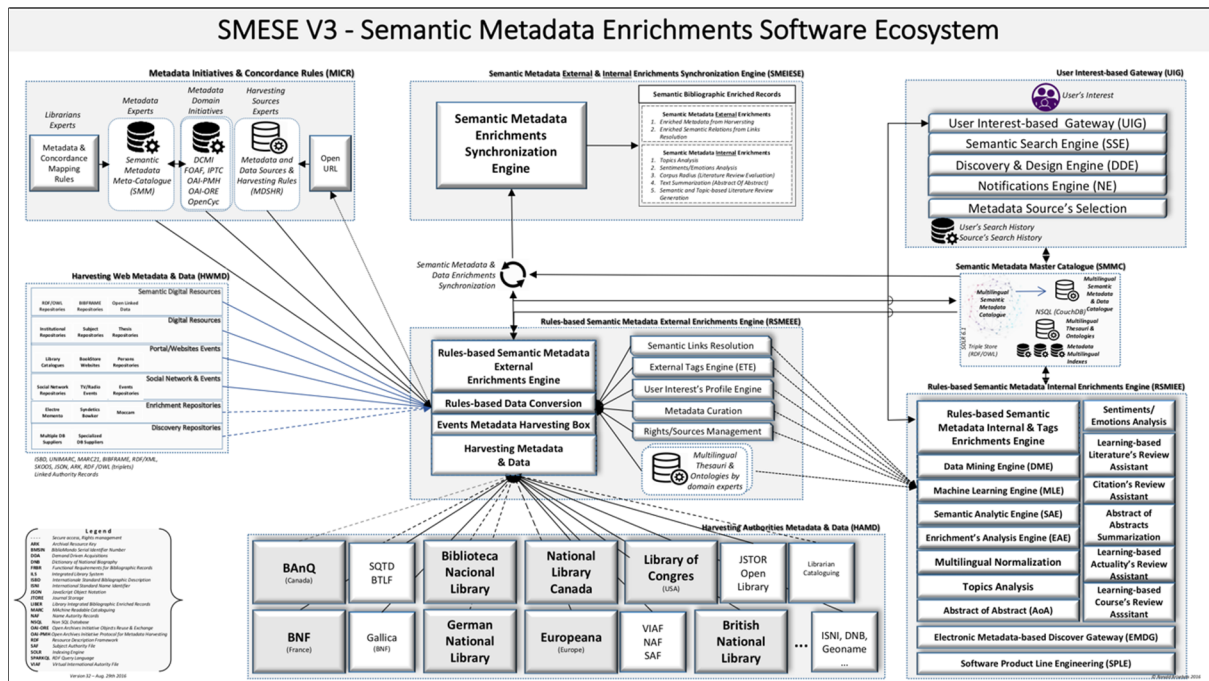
SMESE V3 - Semantic Metadata Enrichments Software Ecosystem

Metadata Initiatives & Concordance Rules (MICR)

Librarians Experts

Metadata & Concordance Mapping Rules

Metadata Experts

Semantic Metadata Meta-Catalogue (SMM)

Metadata Domain Initiatives

DCMI FOAF, IPTC OAI-PMH OAI-ORE OpenCyc

Harvesting Sources Experts

Metadata and Data Sources & Harvesting Rules (MDSHR)

Open URL

Semantic Metadata External & Internal Enrichments Synchronization Engine (SMEIESE)

Semantic Metadata Enrichments Synchronization Engine

Semantic Bibliographic Enriched Records

Semantic Metadata External Enrichments
1. Enriched Metadata from Harvesting
2. Enriched Semantic Relations from Links Resolution

Semantic Metadata Internal Enrichments
1. Topics Analysis
2. Sentiments/Emotions Analysis
3. Corpus Radius (Literature Review Evaluation)
4. Text Summarization (Abstract Of Abstract)
5. Semantic and Topic based Literature Review Generation

User Interest-based Gateway (UIG)

User's Interest

User Interest-based Gateway (UIG)

Semantic Search Engine (SSE)

Discovery & Design Engine (DDE)

Notifications Engine (NE)

Metadata Source's Selection

User's Search History
Source's Search History

Harvesting Web Metadata & Data (HWMD)

Semantic Digital Resources

RDF/OWL Repositories | BIBFRAME Repositories | Open Linked Data

Digital Resources

Institutional Repositories | Subject Repositories | Thesis Repositories

Portal/Websites Events

Library Catalogues | Bookstore Websites | Persons Repositories

Social Network & Events

Social Network Repositories | TV/Radio Events | Events Repositories

Enrichment Repositories

Electre Memento | Syndetics Bowker | Mascam

Discovery Repositories

Multiple DB Suppliers | Specialized DB Suppliers

ISBD, UNIMARC, MARC21, BIBFRAME, RDF/XML, SKOS, JSON, ARK, RDF/OWL (triplets)
Linked Authority Records

Semantic Metadata & Data Enrichments Synchronization

Semantic Metadata Master Catalogue (SMMC)

Multilingual Semantic Metadata Catalogue

SOLR 4.3

Triple Store (RDF/OWL)

Multilingual Semantic Metadata & Data Catalogue

NSQL (CouchDB)

Multilingual Thesauri & Ontologies

Metadata Multilingual Indexes

Rules-based Semantic Metadata External Enrichments Engine (RSMEEE)

Rules-based Semantic Metadata External Enrichments Engine

Rules-based Data Conversion

Events Metadata Harvesting Box

Harvesting Metadata & Data

Semantic Links Resolution

External Tags Engine (ETE)

User Interest's Profile Engine

Metadata Curation

Rights/Sources Management

Multilingual Thesauri & Ontologies by domain experts

Rules-based Semantic Metadata Internal Enrichments Engine (RSMIEE)

Rules-based Semantic Metadata Internal & Tags Enrichments Engine

Data Mining Engine (DME)

Machine Learning Engine (MLE)

Semantic Analytic Engine (SAE)

Enrichment's Analysis Engine (EAE)

Multilingual Normalization

Topics Analysis

Abstract of Abstract (AoA)

Sentiments/ Emotions Analysis

Learning-based Literature's Review Assistant

Citation's Review Assistant

Abstract of Abstracts Summarization

Learning-based Actuality's Review Assistant

Learning-based Course's Review Assistant

Electronic Metadata-based Discover Gateway (EMDG)

Software Product Line Engineering (SPLE)

Harvesting Authorities Metadata & Data (HAMD)

BAnQ (Canada)

SQTD BTLF

Biblioteca Nacional Library

National Library Canada

Library of Congres (USA)

JSTOR Open Library

Librarian Cataloguing

BNF (France)

Gallica (BNF)

German National Library

Europeana (Europe)

VIAF NAF SAF

British National Library

...

ISNI, DNB, Geoname ...

Legend
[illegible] Secure access, Rights management
ARK Archival Resource Key
BIBSIN BiblioMondo Serial Identifier Number
DDA Demand Driven Acquisitions
DNB Dictionary of National Biography
FRBR Functional Requirements for Bibliographic Records
ILS Integrated Library System
ISBD International Standard Bibliographic Description
ISNI International Standard Name Identifier
JSON JavaScript Object Notation
JTORE Journal Storage
LIBER Library Integrated Bibliographic Enriched Records
MARC Machine Readable Cataloguing
NAF Name Authority Records
NSQL Non SQL Database
OAI-ORE Open Archives Initiative Objects Reuse & Exchange
OAI-PMH Open Archives Initiative Protocol for Metadata Harvesting
RDF Resource Description Framework
SAF Subject Authority File
SOLR Indexing Engine
SPARQL RDF Query Language
VIAF Virtual International Authority File

Version 32 – Aug. 29th 2016

© Ronald Brisebois 2016